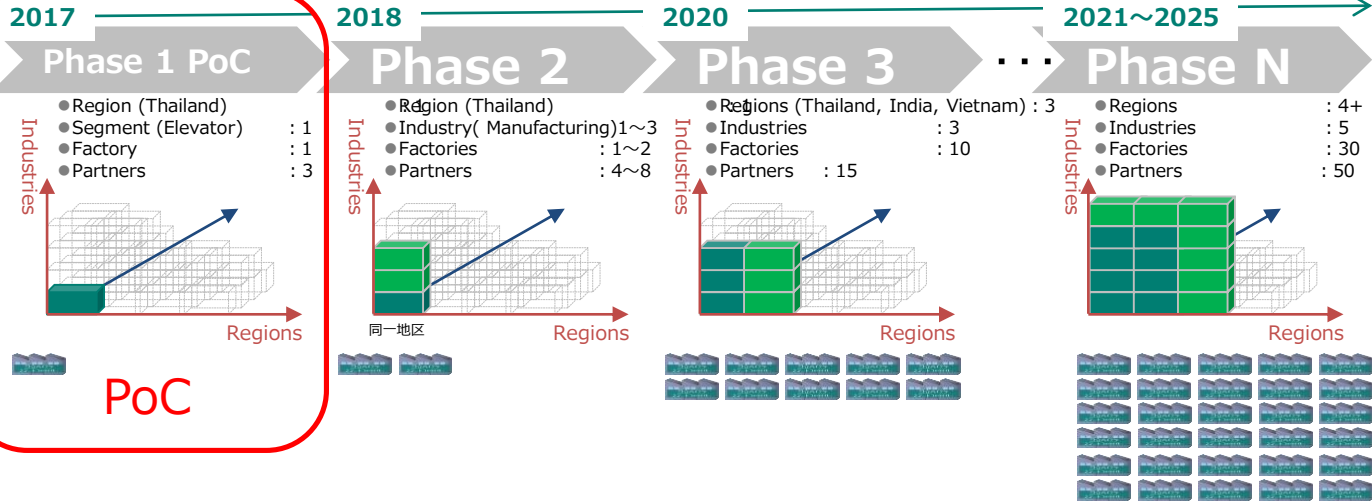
2017

Phase 1 PoC

●Region (Thailand)
●Segment (Elevator) : 1
●Factory : 1
●Partners : 3

Industries

Regions

PoC

2018

Phase 2

●Region (Thailand) : 1
●Industry( Manufacturing)1～3
●Factories : 1～2
●Partners : 4～8

Industries

同一地区

Regions

2020

Phase 3

●Regions (Thailand, India, Vietnam) : 3
●Industries : 3
●Factories : 10
●Partners : 15

Industries

Regions

・・・

2021～2025

Phase N

●Regions : 4+
●Industries : 5
●Factories : 30
●Partners : 50

Industries

Regions